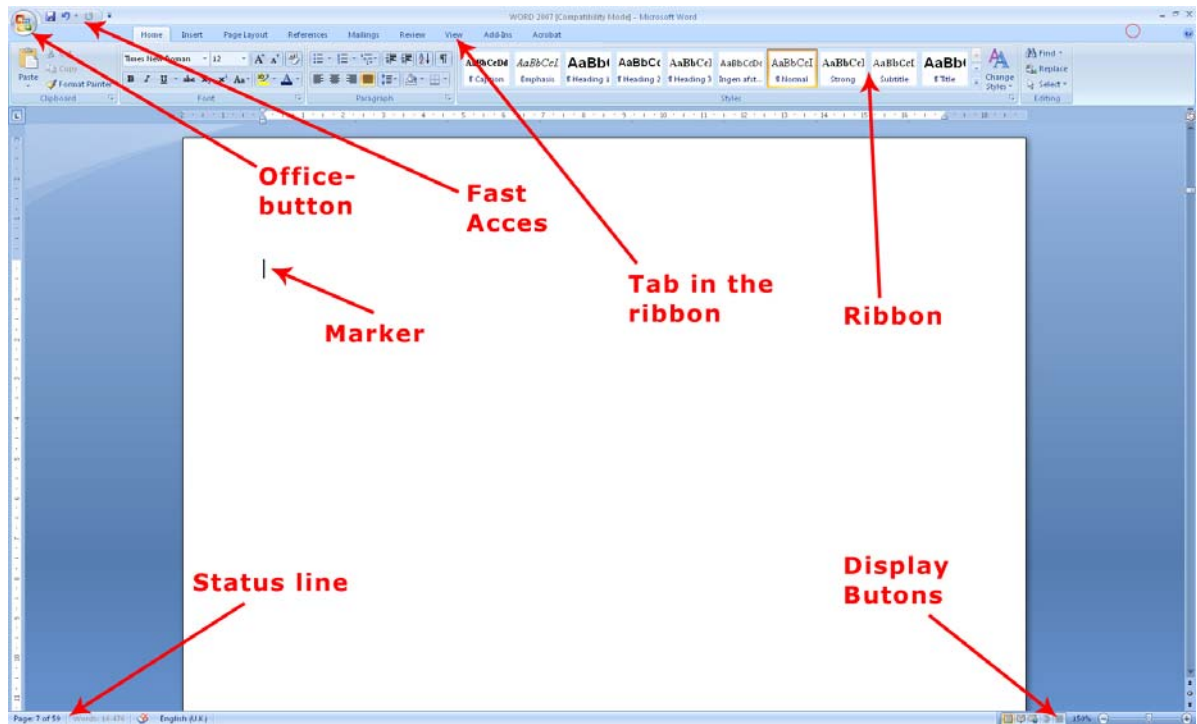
WORD 2007 [Compatibility Mode] - Microsoft Word

Home Insert Page Layout References Mailings Review View Add-Ins Acrobat

Paste Copy Format Painter Clipboard

Times New Roman 12 Font

Paragraph

AaBbCcDd AaBbCcI AaBb( AaBbCc AaBbCcI AaBbCcDc AaBbCcI AaBbCcI AaBbCcI AaBb(
¶ Caption Emphasis ¶ Heading 1 ¶ Heading 2 ¶ Heading 3 Ingen afst... ¶ Normal Strong Subtitle ¶ Title

Change Styles

Styles

Find Replace Select

Editing

Office-button

Fast Acces

Tab in the ribbon

Ribbon

Marker

Status line

Display Butons

Page: 7 of 59 Words: 14.476 English (U.K.)

150%